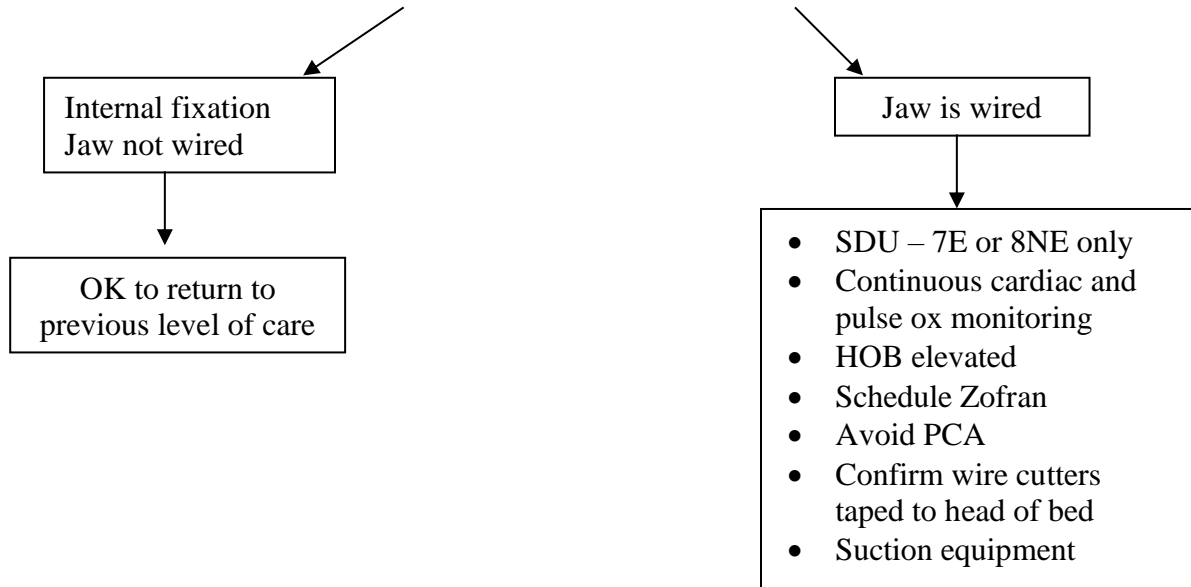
Internal fixation
Jaw not wired

OK to return to previous level of care

Jaw is wired

- SDU – 7E or 8NE only
- Continuous cardiac and pulse ox monitoring
- HOB elevated
- Schedule Zofran
- Avoid PCA
- Confirm wire cutters taped to head of bed
- Suction equipment